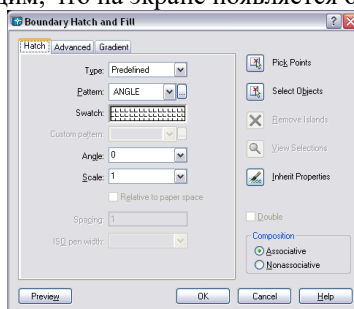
дим, что на экране появляется

Boundary Hatch and Fill

Hatch | Advanced | Gradient

Type: Predefined

Pattern: ANGLE

Swatch:

Custom pattern:

Angle: 0

Scale: 1

Relative to paper space

Spacing: 1

ISO pen width:

Pick Points

Select Objects

Remove Islands

View Selections

Inherit Properties

Double

Composition

Associative

Nonassociative

Preview

OK

Cancel

Help